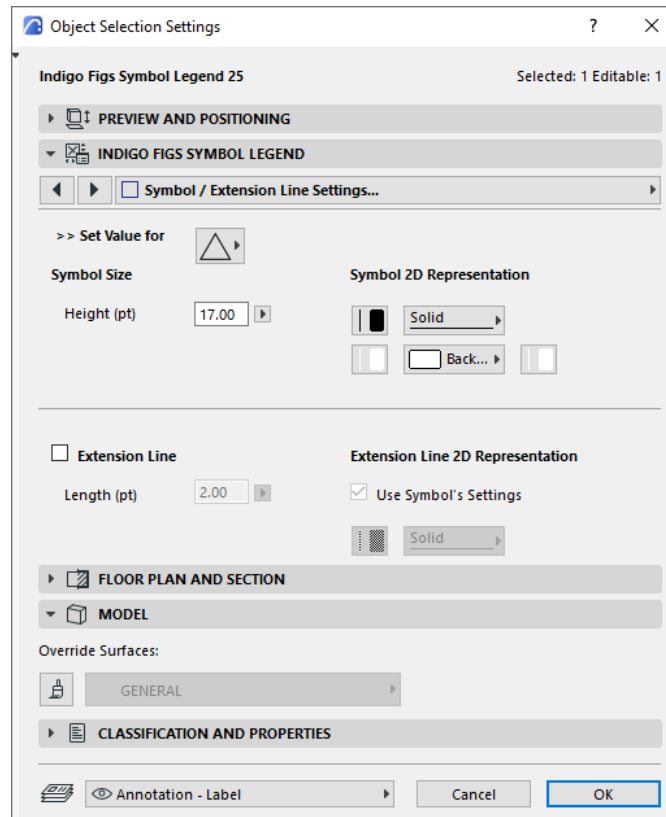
Object Selection Settings

?

Indigo Figs Symbol Legend 25

Selected: 1 Editable: 1

PREVIEW AND POSITIONING

INDIGO FIGS SYMBOL LEGEND

Symbol / Extension Line Settings...

>> Set Value for

Symbol Size

Height (pt) 17.00

Symbol 2D Representation

Solid

Back...

Extension Line

Length (pt) 2.00

Extension Line 2D Representation

Use Symbol's Settings

Solid

FLOOR PLAN AND SECTION

MODEL

Override Surfaces:

GENERAL

CLASSIFICATION AND PROPERTIES

Annotation - Label

Cancel

OK